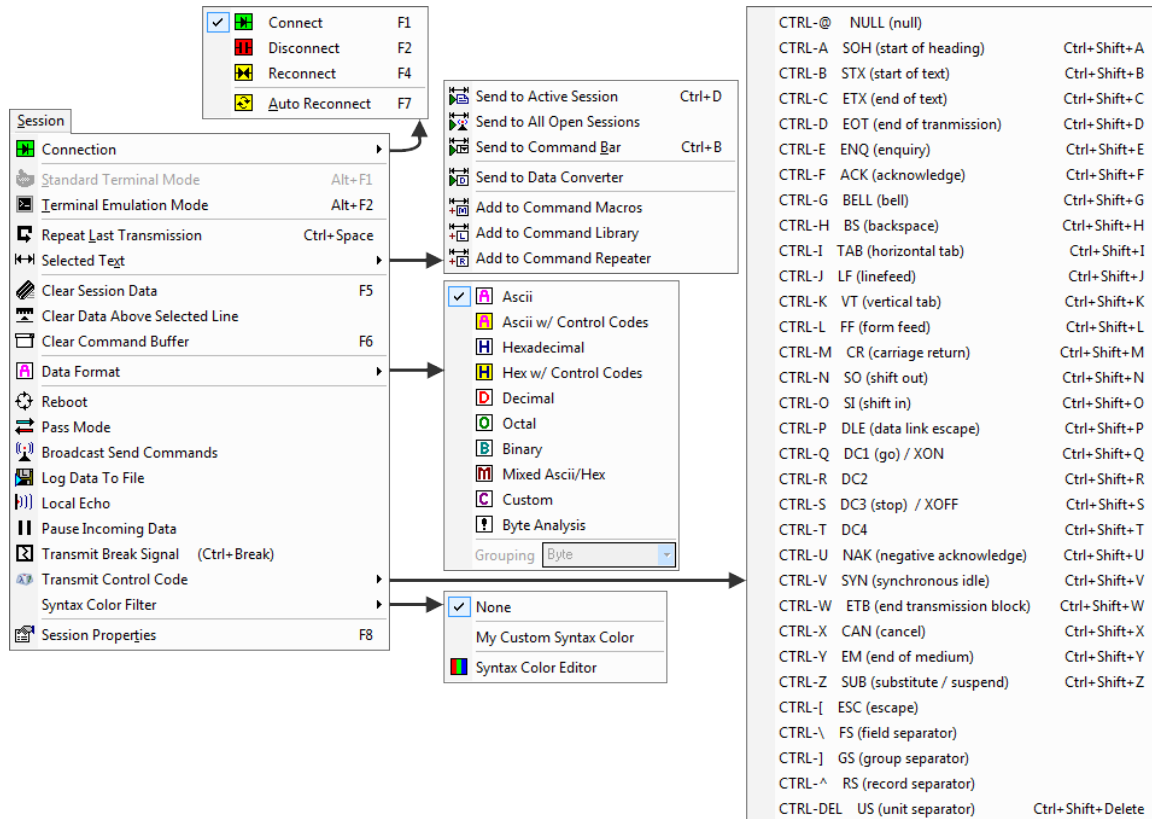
Connect F1
Disconnect F2
Reconnect F4
Auto Reconnect F7

Session
Connection
Standard Terminal Mode Alt+F1
Terminal Emulation Mode Alt+F2
Repeat Last Transmission Ctrl+Space
Selected Text
Clear Session Data F5
Clear Data Above Selected Line
Clear Command Buffer F6
Data Format
Reboot
Pass Mode
Broadcast Send Commands
Log Data To File
Local Echo
Pause Incoming Data
Transmit Break Signal (Ctrl+Break)
Transmit Control Code
Syntax Color Filter
Session Properties F8

Send to Active Session Ctrl+D
Send to All Open Sessions
Send to Command Bar Ctrl+B
Send to Data Converter
Add to Command Macros
Add to Command Library
Add to Command Repeater

Ascii
Ascii w/ Control Codes
Hexadecimal
Hex w/ Control Codes
Decimal
Octal
Binary
Mixed Ascii/Hex
Custom
Byte Analysis
Grouping Byte

None
My Custom Syntax Color
Syntax Color Editor

| | | |
|---|---|---|
| CTRL-@ | NULL (null) | |
| CTRL-A | SOH (start of heading) | Ctrl+Shift+A |
| CTRL-B | STX (start of text) | Ctrl+Shift+B |
| CTRL-C | ETX (end of text) | Ctrl+Shift+C |
| CTRL-D | EOT (end of tranmission) | Ctrl+Shift+D |
| CTRL-E | ENQ (enquiry) | Ctrl+Shift+E |
| CTRL-F | ACK (acknowledge) | Ctrl+Shift+F |
| CTRL-G | BELL (bell) | Ctrl+Shift+G |
| CTRL-H | BS (backspace) | Ctrl+Shift+H |
| CTRL-I | TAB (horizontal tab) | Ctrl+Shift+I |
| CTRL-J | LF (linefeed) | Ctrl+Shift+J |
| CTRL-K | VT (vertical tab) | Ctrl+Shift+K |
| CTRL-L | FF (form feed) | Ctrl+Shift+L |
| CTRL-M | CR (carriage return) | Ctrl+Shift+M |
| CTRL-N | SO (shift out) | Ctrl+Shift+N |
| CTRL-O | SI (shift in) | Ctrl+Shift+O |
| CTRL-P | DLE (data link escape) | Ctrl+Shift+P |
| CTRL-Q | DC1 (go) / XON | Ctrl+Shift+Q |
| CTRL-R | DC2 | Ctrl+Shift+R |
| CTRL-S | DC3 (stop) / XOFF | Ctrl+Shift+S |
| CTRL-T | DC4 | Ctrl+Shift+T |
| CTRL-U | NAK (negative acknowledge) | Ctrl+Shift+U |
| CTRL-V | SYN (synchronous idle) | Ctrl+Shift+V |
| CTRL-W | ETB (end transmission block) | Ctrl+Shift+W |
| CTRL-X | CAN (cancel) | Ctrl+Shift+X |
| CTRL-Y | EM (end of medium) | Ctrl+Shift+Y |
| CTRL-Z | SUB (substitute / suspend) | Ctrl+Shift+Z |
| CTRL-[ | ESC (escape) | |
| CTRL-\ | FS (field separator) | |
| CTRL-] | GS (group separator) | |
| CTRL-^ | RS (record separator) | |
| CTRL-DEL | US (unit separator) | Ctrl+Shift+Delete |